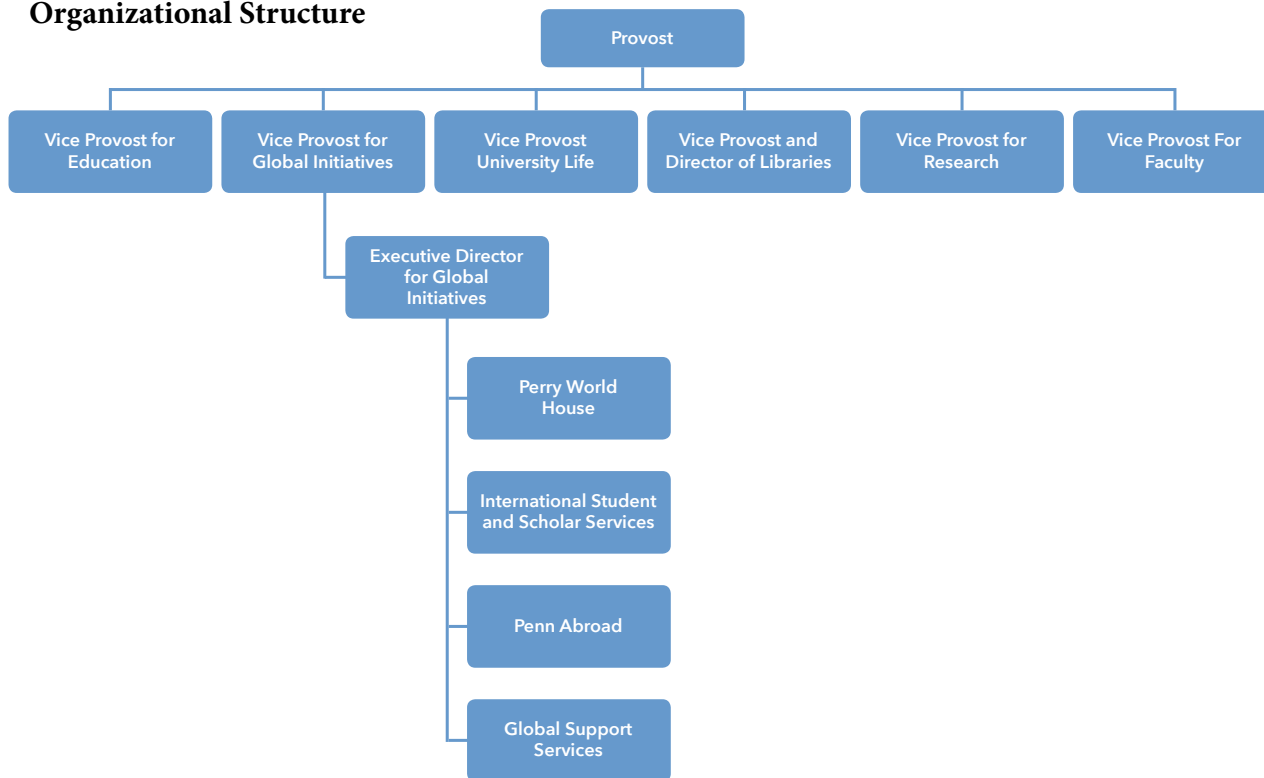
Organizational Structure

Provost

Vice Provost for Education

Vice Provost for Global Initiatives

Vice Provost University Life

Vice Provost and Director of Libraries

Vice Provost for Research

Vice Provost For Faculty

Executive Director for Global Initiatives

Perry World House

International Student and Scholar Services

Penn Abroad

Global Support Services